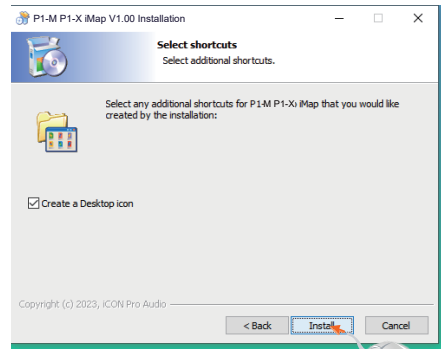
P1-M P1-X iMap V1.00 Installation

Select shortcuts
Select additional shortcuts.

Select any additional shortcuts for P1-M P1-X iMap that you would like created by the installation:

Create a Desktop icon

Copyright (c) 2023, iCON Pro Audio

< Back
Install
Cancel